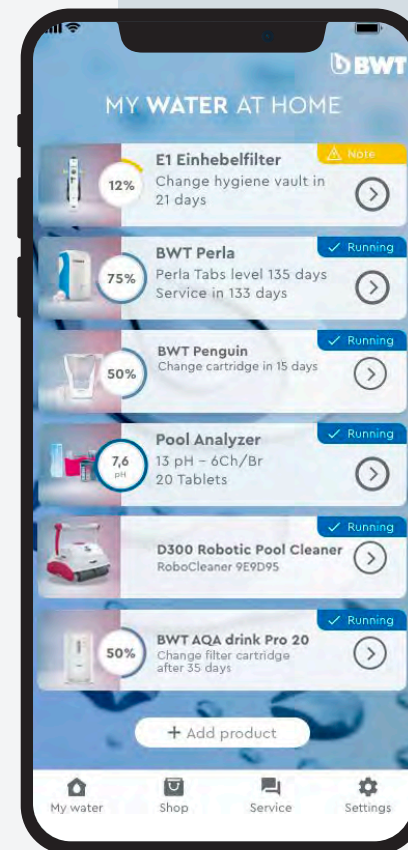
BWT

MY WATER AT HOME

E1 Einhebelfilter
Note
12%
Change hygiene vault in 21 days

BWT Perla
Running
75%
Perla Tabs level 135 days
Service in 133 days

BWT Penguin
Running
50%
Change cartridge in 15 days

Pool Analyzer
Running
7,6 pH
13 pH – 6Ch/Br
20 Tablets

D300 Robotic Pool Cleaner
Running
RoboCleaner 9E9D95

BWT AQA drink Pro 20
Running
50%
Change filter cartridge after 35 days

+ Add product

My water
Shop
Service
Settings